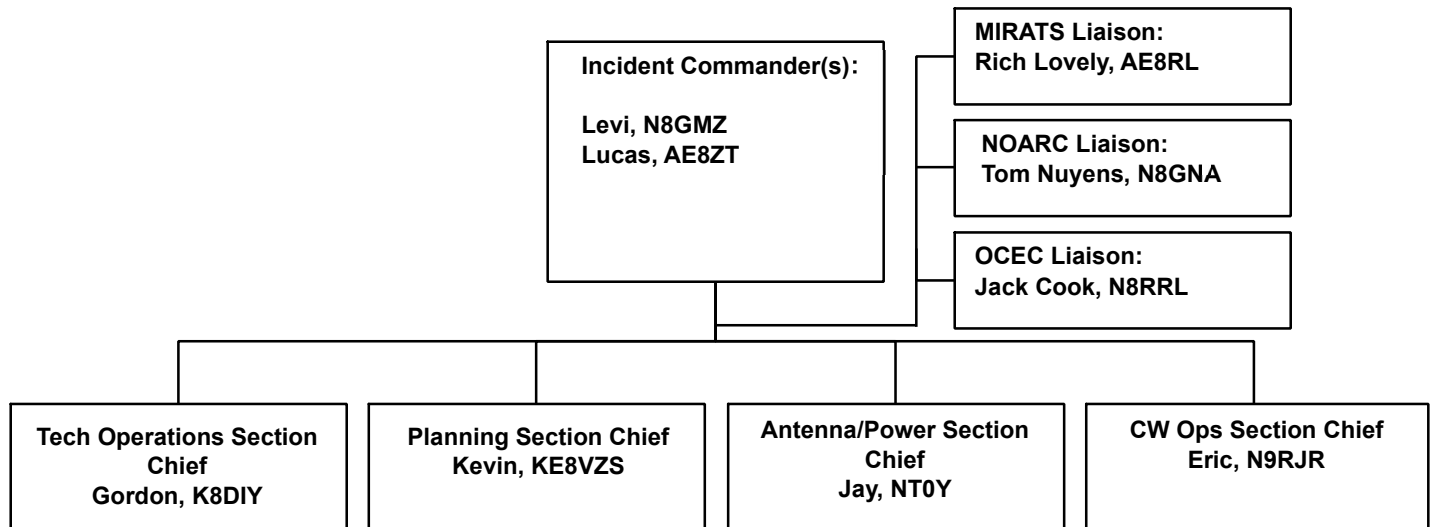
Incident Commander(s):

Levi, N8GMZ
Lucas, AE8ZT

MIRATS Liaison:
Rich Lovely, AE8RL

NOARC Liaison:
Tom Nuyens, N8GNA

OCEC Liaison:
Jack Cook, N8RRL

Tech Operations Section Chief
Gordon, K8DIY

Planning Section Chief
Kevin, KE8VZS

Antenna/Power Section Chief
Jay, NT0Y

CW Ops Section Chief
Eric, N9RJR